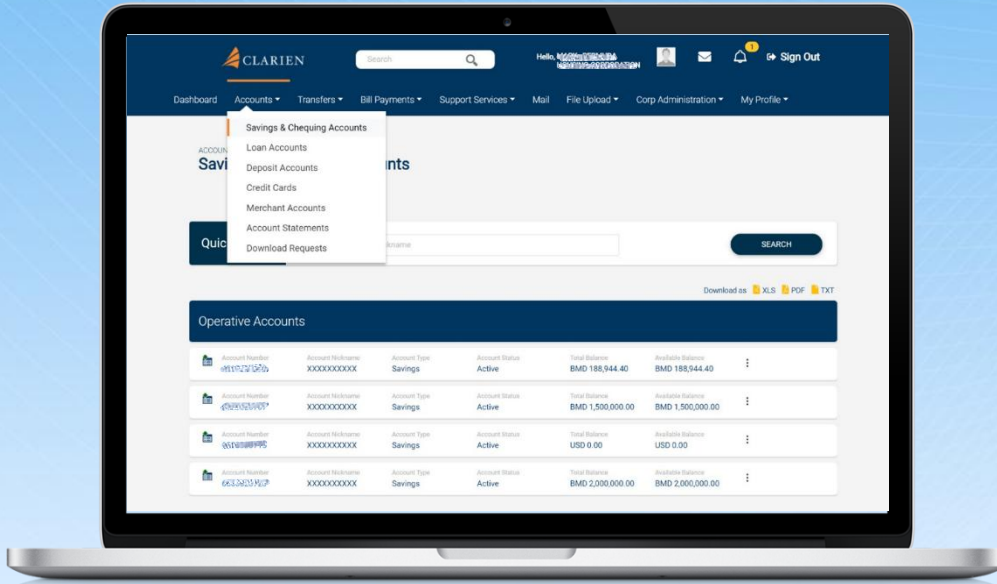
CLARIEN

Search

Hello, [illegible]
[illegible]

1

Sign Out

Dashboard Accounts Transfers Bill Payments Support Services Mail File Upload Corp Administration My Profile

Savings & Chequing Accounts
Loan Accounts
Deposit Accounts
Credit Cards
Merchant Accounts
Account Statements
Download Requests

ACCOUN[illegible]
Savi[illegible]nts

Quic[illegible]

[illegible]kname

SEARCH

Download as XLS PDF TXT

Operative Accounts

| Account Number | Account Nickname | Account Type | Account Status | Total Balance | Available Balance |
|---|---|---|---|---|---|
| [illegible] | XXXXXXXXXX | Savings | Active | BMD 188,944.40 | BMD 188,944.40 |
| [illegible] | XXXXXXXXXX | Savings | Active | BMD 1,500,000.00 | BMD 1,500,000.00 |
| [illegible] | XXXXXXXXXX | Savings | Active | USD 0.00 | USD 0.00 |
| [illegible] | XXXXXXXXXX | Savings | Active | BMD 2,000,000.00 | BMD 2,000,000.00 |